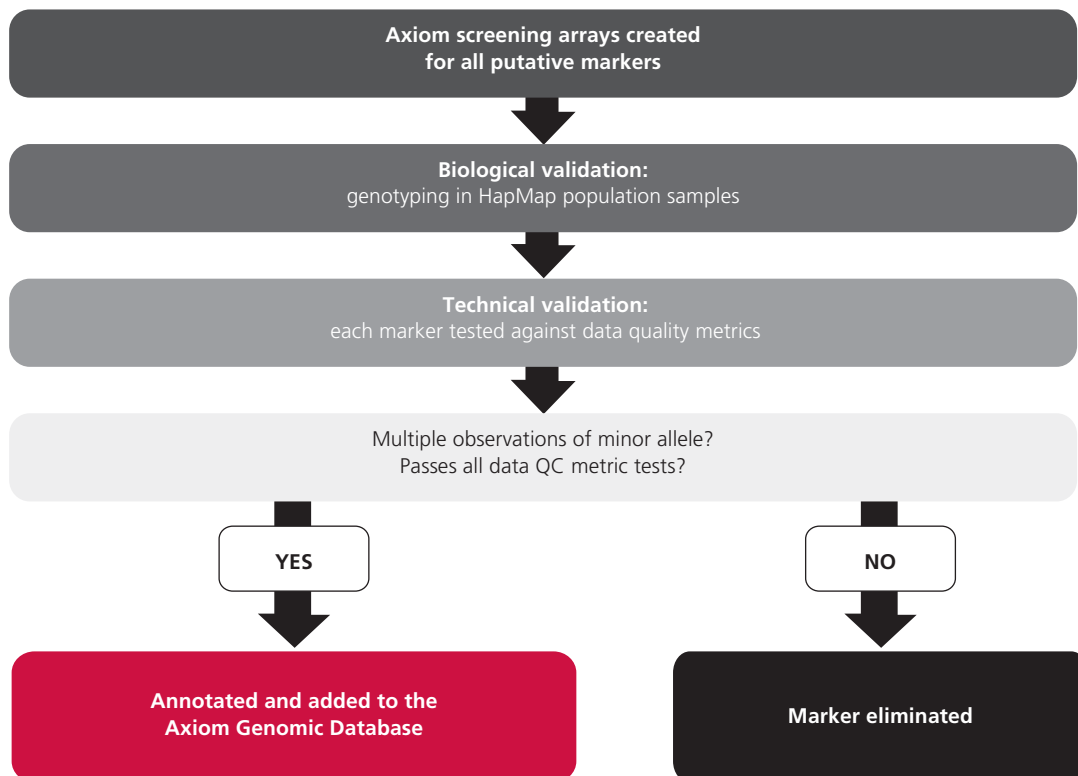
Axiom screening arrays created for all putative markers

Biological validation:
genotyping in HapMap population samples

Technical validation:
each marker tested against data quality metrics

Multiple observations of minor allele?
Passes all data QC metric tests?

YES

NO

Annotated and added to the Axiom Genomic Database

Marker eliminated